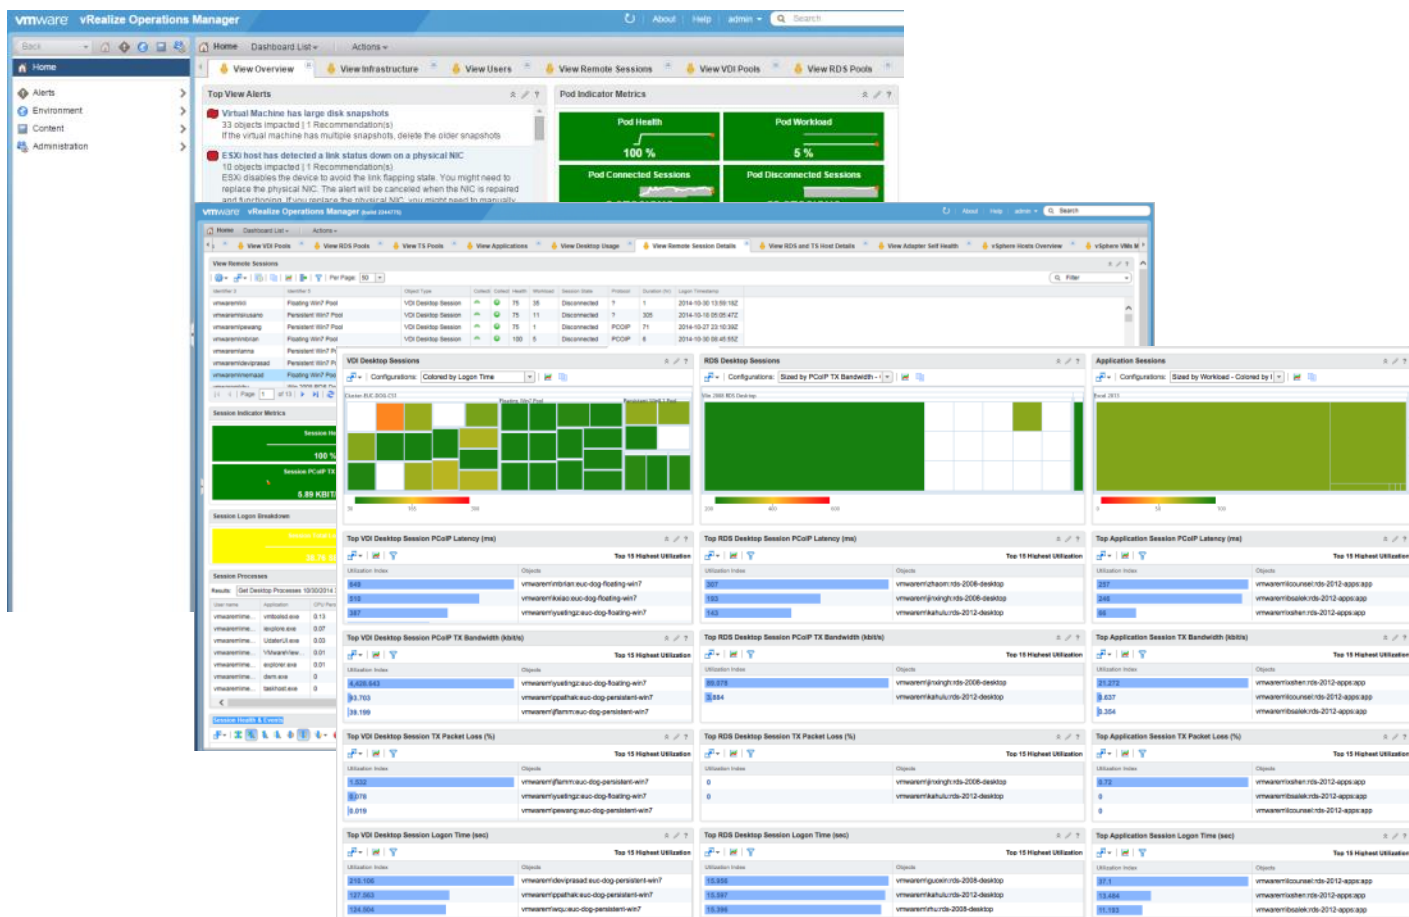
vmware vRealize Operations Manager

About | Help | admin | Search

Back

Home | Dashboard List | Actions

Home

Alerts
Environment
Content
Administration

View Overview | View Infrastructure | View Users | View Remote Sessions | View VDI Pools | View RDS Pools

Top View Alerts

Virtual Machine has large disk snapshots
33 objects impacted | 1 Recommendation(s)
If the virtual machine has multiple snapshots, delete the older snapshots

ESXi host has detected a link status down on a physical NIC
10 objects impacted | 1 Recommendation(s)
ESXi disables the device to avoid the link flapping state. You might need to replace the physical NIC. The alert will be canceled when the NIC is repaired and functioning. If you replace the physical NIC, you might need to manually

Pod Indicator Metrics

Pod Health
100 %

Pod Workload
5 %

Pod Connected Sessions

Pod Disconnected Sessions

vmware vRealize Operations Manager

About | Help | admin | Search

Home | Dashboard List | Actions

View VDI Pools | View RDS Pools | View TS Pools | View Applications | View Desktop Usage | View Remote Session Details | View RDS and TS Host Details | View Adapter Self Health | vSphere Hosts Overview | vSphere VMs M

View Remote Sessions

Per Page: 50

Filter

| | | | | | | | | | | |
|---|---|---|---|---|---|---|---|---|---|---|
| vmware\nicl | Floating Win7 Pool | VDI Desktop Session | | | 75 | 35 | Disconnected | ? | 1 | 2014-10-30 13:59:18Z |
| vmware\nisusamo | Persistent Win7 Pool | VDI Desktop Session | | | 75 | 11 | Disconnected | ? | 305 | 2014-10-16 05:05:47Z |
| vmware\pewang | Persistent Win7 Pool | VDI Desktop Session | | | 75 | 1 | Disconnected | PCOIP | 71 | 2014-10-27 23:10:39Z |
| vmware\mbrian | Persistent Win7 Pool | VDI Desktop Session | | | 100 | 5 | Disconnected | PCOIP | 6 | 2014-10-30 08:45:55Z |
| vmware\mlanna | Floating Win7 Pool | | | | | | | | | |
| vmware\devprasad | Persistent Win7 P | | | | | | | | | |
| vmware\mehaad | Floating Win7 Poo | | | | | | | | | |

Page 1 of 13

Session Indicator Metrics

Session He
100 %

Session PCoIP TX
5.89 KBIT

Session Logon Breakdown

Session Processes

Results: Get Desktop Processes 10/30/2014

| User name | Application | CPU Perc |
|---|---|---|
| vmware\mme... | vmtoolsd.exe | 0.13 |
| vmware\mme... | iexplore.exe | 0.07 |
| vmware\mme... | UdaterUI.exe | 0.03 |
| vmware\mme... | VMwareView... | 0.01 |
| vmware\mme... | explorer.exe | 0.01 |
| vmware\mme... | dwm.exe | 0 |
| vmware\mme... | taskhost.exe | 0 |

Session Health & Events

VDI Desktop Sessions
Configurations: Colored by Logon Time

RDS Desktop Sessions
Configurations: Sized by PCoIP TX Bandwidth

Application Sessions
Configurations: Sized by Workload - Colored by

Top VDI Desktop Session PCoIP Latency (ms)
Top 15 Highest Utilization
| Utilization Index | Objects |
|---|---|
| 649 | vmware\mbrian:euc-dog-floating-win7 |
| 510 | vmware\kalao:euc-dog-floating-win7 |
| 387 | vmware\yuetingz:euc-dog-floating-win7 |

Top RDS Desktop Session PCoIP Latency (ms)
Top 15 Highest Utilization
| Utilization Index | Objects |
|---|---|
| 307 | vmware\zhaom:rds-2008-desktop |
| 193 | vmware\jinxingh:rds-2008-desktop |
| 143 | vmware\kahulu:rds-2012-desktop |

Top Application Session PCoIP Latency (ms)
Top 15 Highest Utilization
| Utilization Index | Objects |
|---|---|
| 237 | vmware\lcounsel:rds-2012-apps:app |
| 248 | vmware\lbsalek:rds-2012-apps:app |
| 96 | vmware\xshen:rds-2012-apps:app |

Top VDI Desktop Session PCoIP TX Bandwidth (kbit/s)
Top 15 Highest Utilization
| Utilization Index | Objects |
|---|---|
| 4,426.643 | vmware\yuetingz:euc-dog-floating-win7 |
| 93.703 | vmware\ppathak:euc-dog-persistent-win7 |
| 38.199 | vmware\jflamm:euc-dog-persistent-win7 |

Top RDS Desktop Session PCoIP TX Bandwidth (kbit/s)
Top 15 Highest Utilization
| Utilization Index | Objects |
|---|---|
| 88.078 | vmware\jinxingh:rds-2008-desktop |
| 5.884 | vmware\kahulu:rds-2012-desktop |

Top Application Session TX Bandwidth (kbit/s)
Top 15 Highest Utilization
| Utilization Index | Objects |
|---|---|
| 21.272 | vmware\xshen:rds-2012-apps:app |
| 5.637 | vmware\lcounsel:rds-2012-apps:app |
| 5.304 | vmware\lbsalek:rds-2012-apps:app |

Top VDI Desktop Session TX Packet Loss (%)
Top 15 Highest Utilization
| Utilization Index | Objects |
|---|---|
| 1.032 | vmware\jflamm:euc-dog-persistent-win7 |
| 0.076 | vmware\yuetingz:euc-dog-floating-win7 |
| 0.019 | vmware\pewang:euc-dog-persistent-win7 |

Top RDS Desktop Session TX Packet Loss (%)
Top 15 Highest Utilization
| Utilization Index | Objects |
|---|---|
| 0 | vmware\jinxingh:rds-2008-desktop |
| 0 | vmware\kahulu:rds-2012-desktop |

Top Application Session TX Packet Loss (%)
Top 15 Highest Utilization
| Utilization Index | Objects |
|---|---|
| 0.72 | vmware\xshen:rds-2012-apps:app |
| 0 | vmware\lbsalek:rds-2012-apps:app |
| 0 | vmware\lcounsel:rds-2012-apps:app |

Top VDI Desktop Session Logon Time (sec)
Top 15 Highest Utilization
| Utilization Index | Objects |
|---|---|
| 210.108 | vmware\devprasad:euc-dog-persistent-win7 |
| 127.563 | vmware\ppathak:euc-dog-persistent-win7 |
| 124.904 | vmware\wqu:euc-dog-persistent-win7 |

Top RDS Desktop Session Logon Time (sec)
Top 15 Highest Utilization
| Utilization Index | Objects |
|---|---|
| 15.656 | vmware\guoxin:rds-2008-desktop |
| 15.587 | vmware\kahulu:rds-2012-desktop |
| 15.366 | vmware\hu:rds-2008-desktop |

Top Application Session Logon Time (sec)
Top 15 Highest Utilization
| Utilization Index | Objects |
|---|---|
| 37.1 | vmware\lcounsel:rds-2012-apps:app |
| 13.484 | vmware\xshen:rds-2012-apps:app |
| 11.183 | vmware\lbsalek:rds-2012-apps:app |